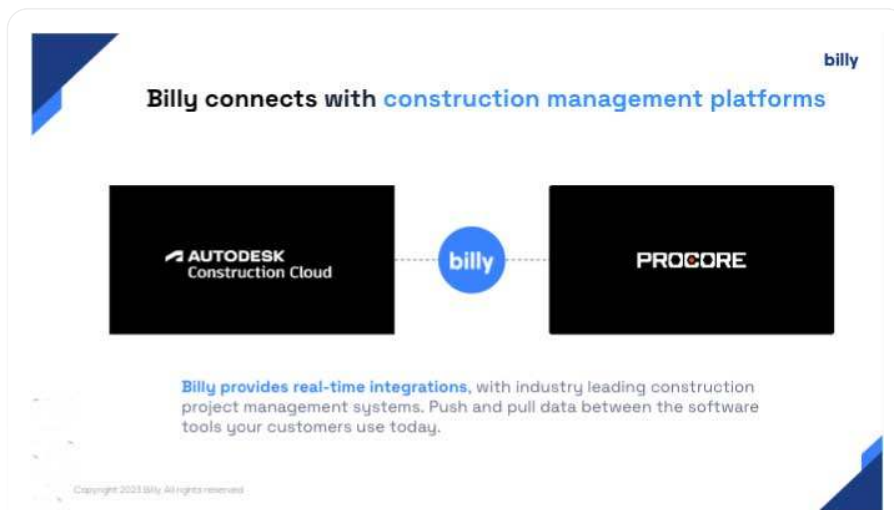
billy

Billy connects with construction management platforms

AUTODESK Construction Cloud

billy

PROCORE

Billy provides real-time integrations, with industry leading construction project management systems. Push and pull data between the software tools your customers use today.

Copyright 2023 Billy. All rights reserved